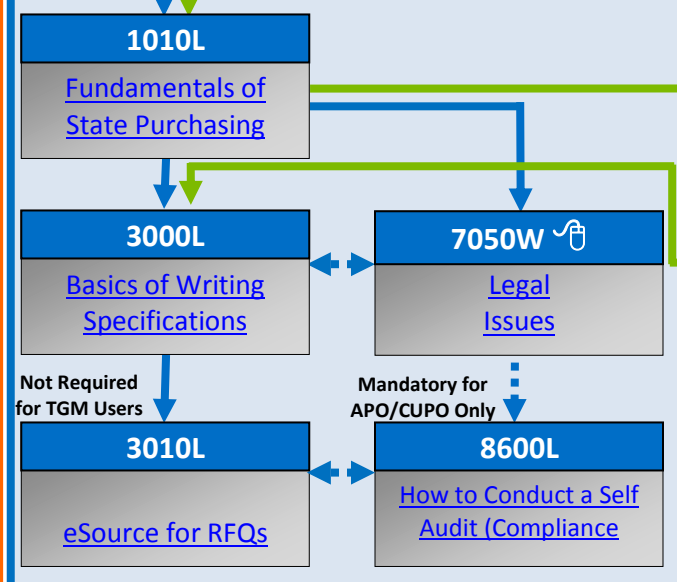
1010L

Fundamentals of State Purchasing

3000L

Basics of Writing Specifications

7050W

Legal Issues

Not Required for TGM Users

Mandatory for APO/CUPO Only

3010L

eSource for RFQs

8600L

How to Conduct a Self Audit (Compliance